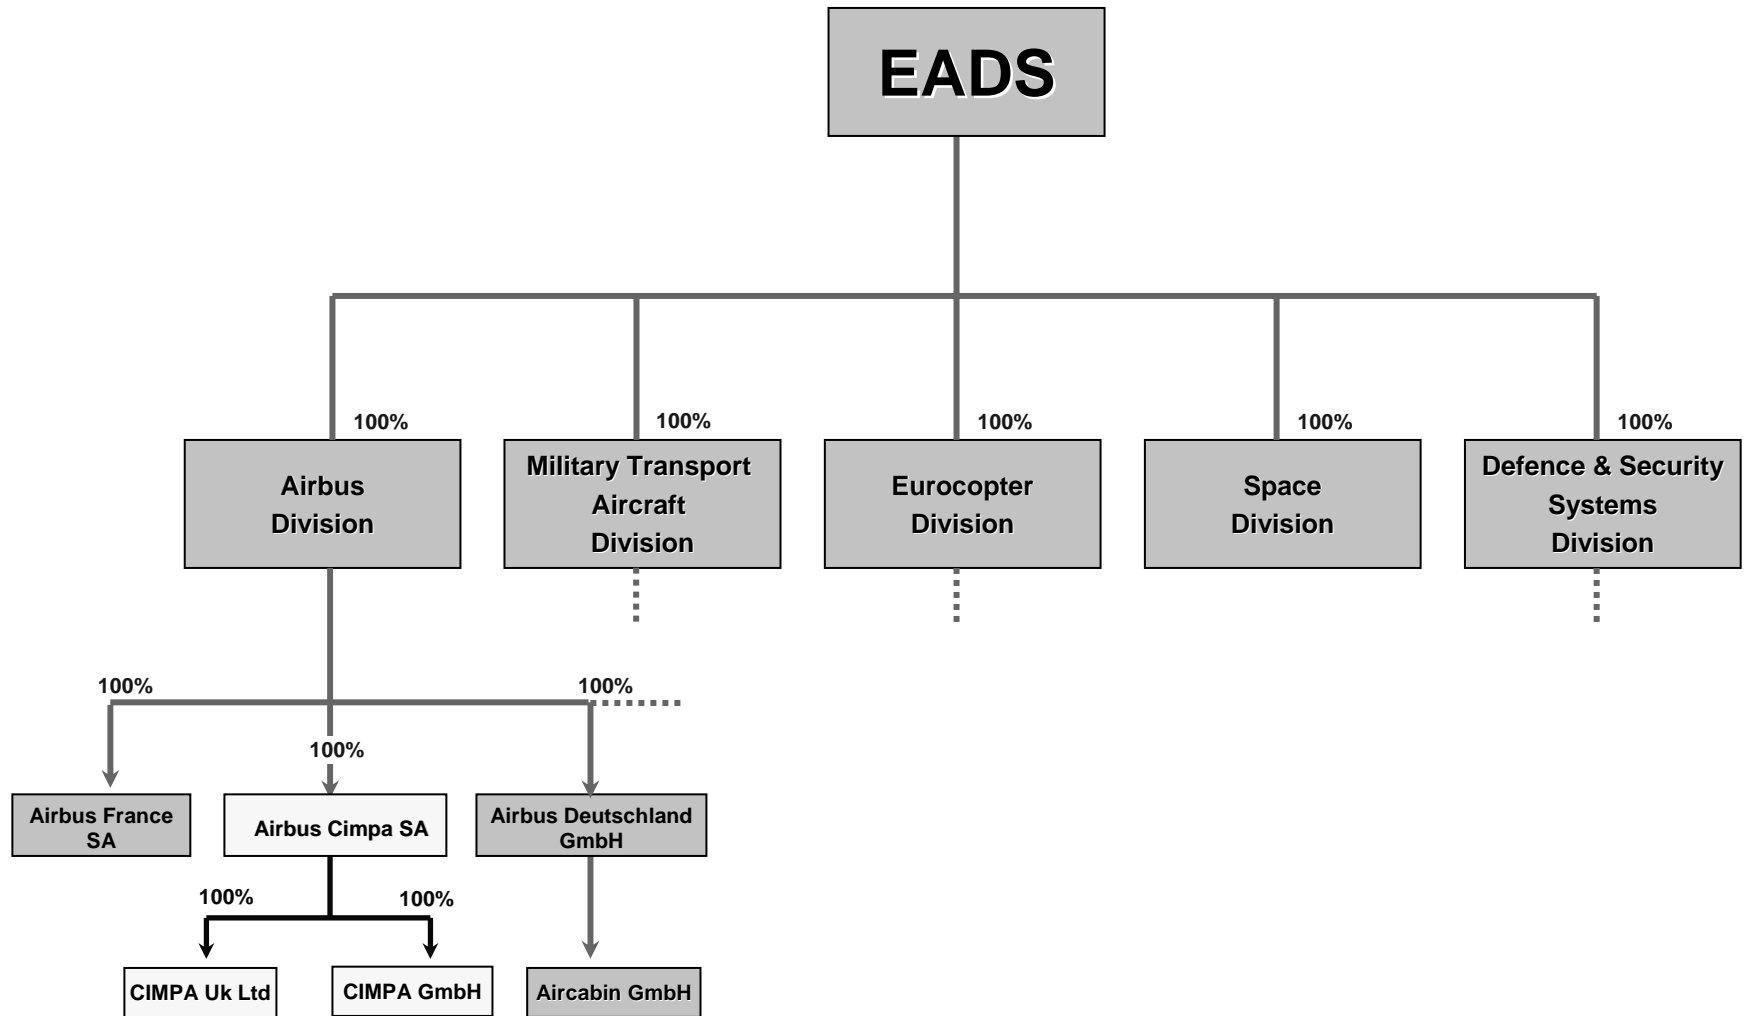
EADS

100%
Airbus Division

100%
Military Transport Aircraft Division

100%
Eurocopter Division

100%
Space Division

100%
Defence & Security Systems Division

100%
100%
100%

Airbus France SA

Airbus Cimpa SA

Airbus Deutschland GmbH

100%
100%

CIMPA Uk Ltd

CIMPA GmbH

Aircabin GmbH